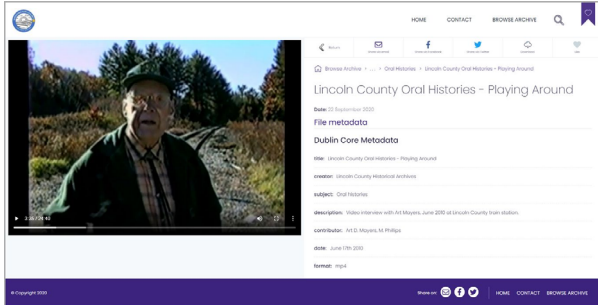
HOME CONTACT BROWSE ARCHIVE

3:26 / 26:40

Return

Browse Archive > ... > Oral Histories > Lincoln County Oral Histories - Playing Around

Lincoln County Oral Histories - Playing Around

Date: 22 September 2020

File metadata

Dublin Core Metadata

title: Lincoln County Oral Histories - Playing Around

creator: Lincoln County Historical Archives

subject: Oral Histories

description: Video interview with Art Mayers, June 2010 at Lincoln County train station.

contributor: Art D. Mayers, M. Phillips

date: June 17th 2010

format: mp4

© Copyright 2020

Share on:

HOME CONTACT BROWSE ARCHIVE